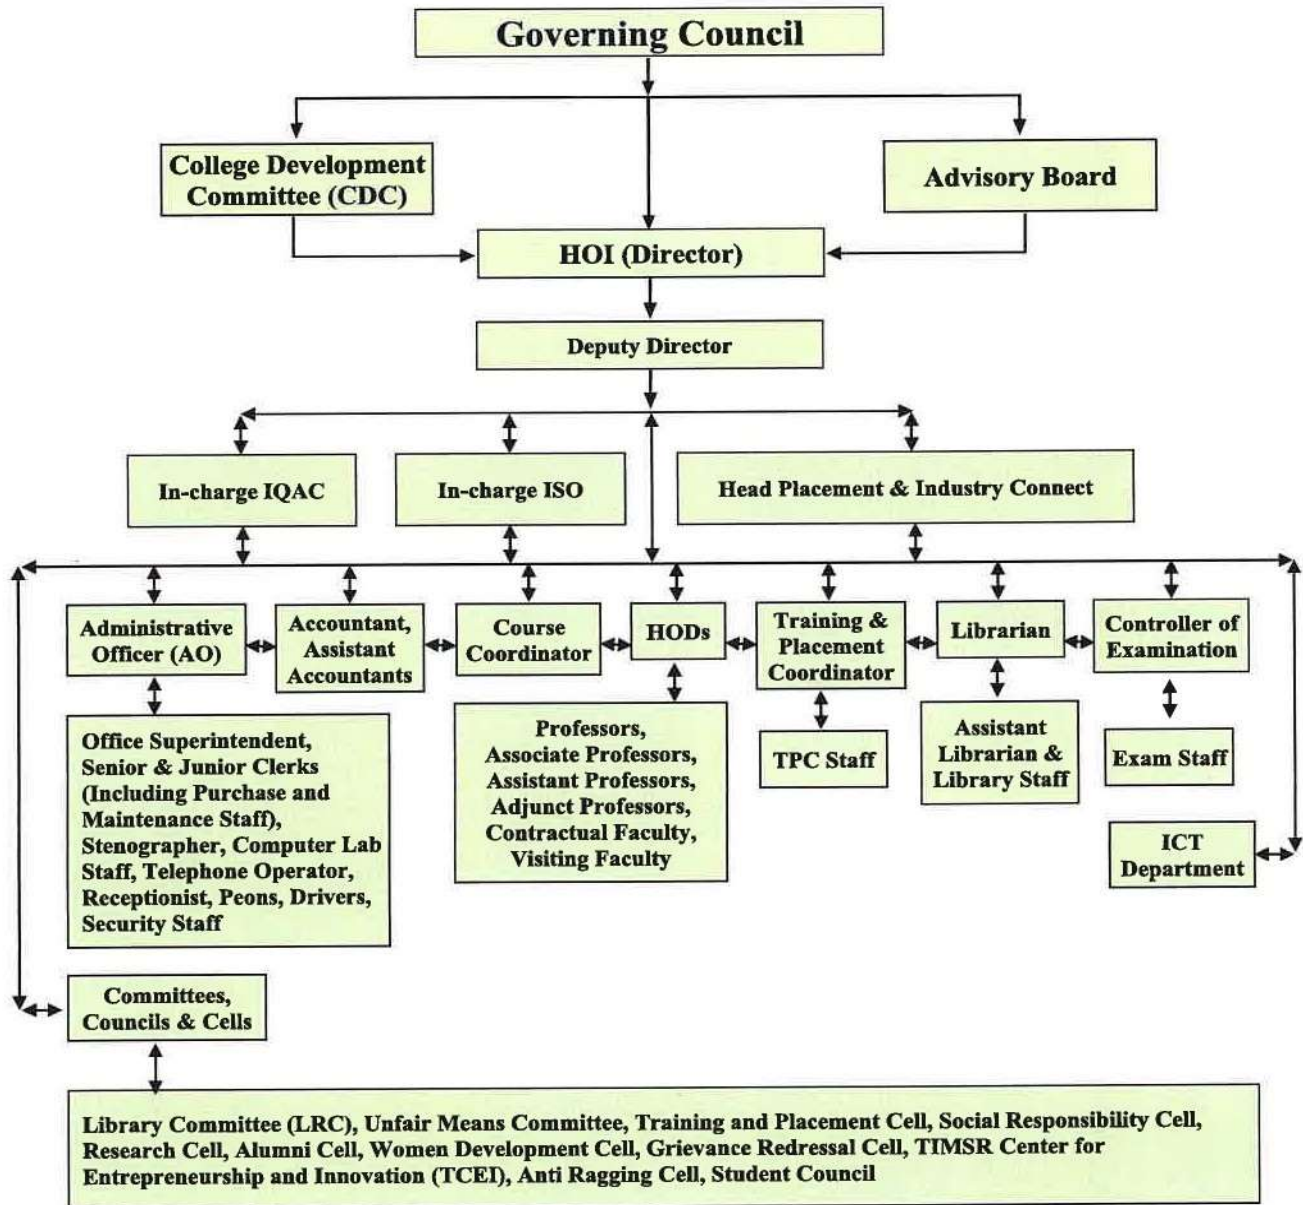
Governing Council

College Development Committee (CDC)

Advisory Board

HOI (Director)

Deputy Director

In-charge IQAC

In-charge ISO

Head Placement & Industry Connect

Administrative Officer (AO)

Accountant, Assistant Accountants

Course Coordinator

HODs

Training & Placement Coordinator

Librarian

Controller of Examination

Office Superintendent, Senior & Junior Clerks (Including Purchase and Maintenance Staff), Stenographer, Computer Lab Staff, Telephone Operator, Receptionist, Peons, Drivers, Security Staff

Professors, Associate Professors, Assistant Professors, Adjunct Professors, Contractual Faculty, Visiting Faculty

TPC Staff

Assistant Librarian & Library Staff

Exam Staff

ICT Department

Committees, Councils & Cells

Library Committee (LRC), Unfair Means Committee, Training and Placement Cell, Social Responsibility Cell, Research Cell, Alumni Cell, Women Development Cell, Grievance Redressal Cell, TIMSR Center for Entrepreneurship and Innovation (TCEI), Anti Ragging Cell, Student Council